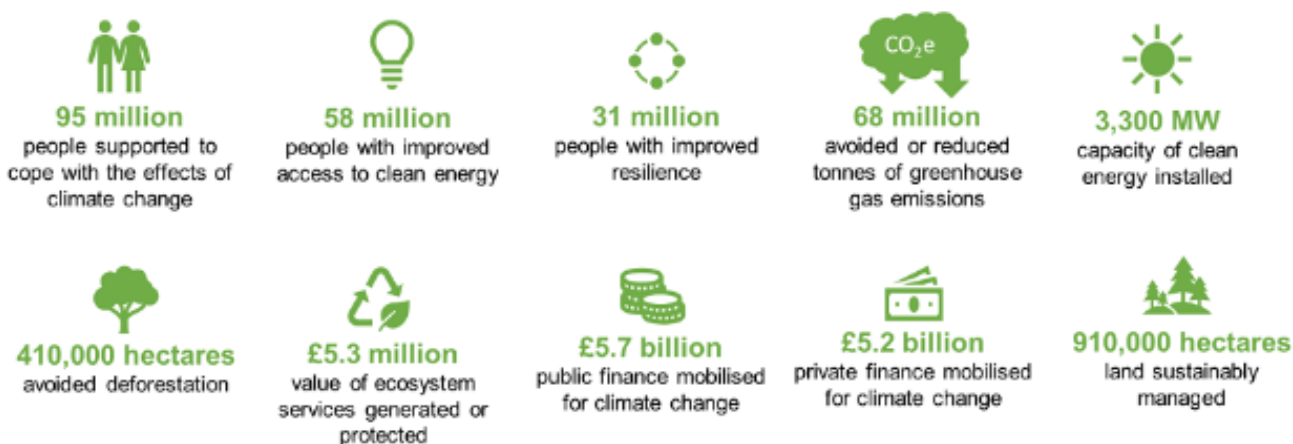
95 million
people supported to cope with the effects of climate change

58 million
people with improved access to clean energy

31 million
people with improved resilience

$CO_2e$

68 million
avoided or reduced tonnes of greenhouse gas emissions

3,300 MW
capacity of clean energy installed

410,000 hectares
avoided deforestation

£5.3 million
value of ecosystem services generated or protected

£5.7 billion
public finance mobilised for climate change

£5.2 billion
private finance mobilised for climate change

910,000 hectares
land sustainably managed